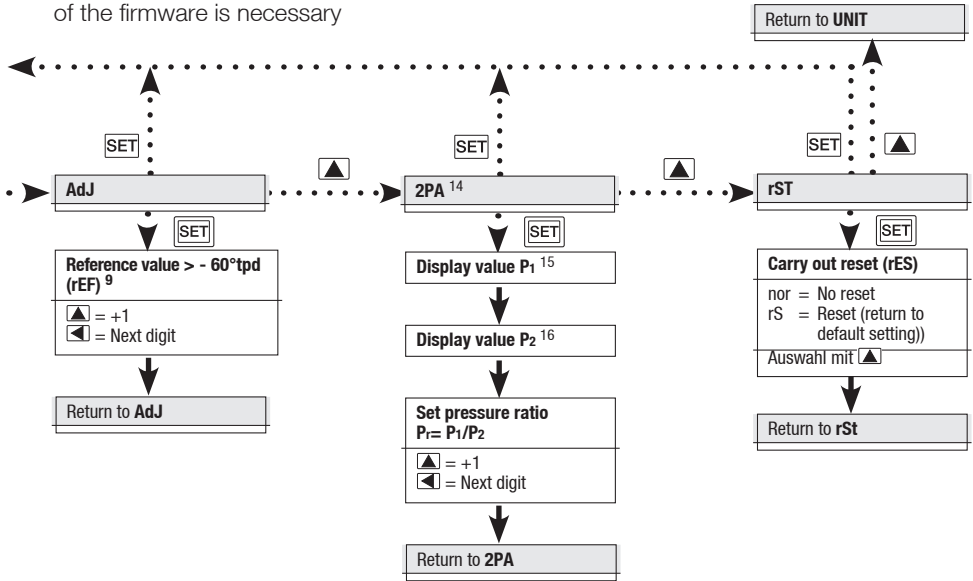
of the firmware is necessary

Return to **UNIT**

SET

SET

SET

**AdJ**

**2PA** 14

**rST**

SET

SET

SET

**Reference value > - 60°tpd (rEF) 9**

= +1
= Next digit

Return to **AdJ**

**Display value P1** 15

**Display value P2** 16

**Set pressure ratio Pr= P1/P2**

= +1
= Next digit

Return to **2PA**

**Carry out reset (rES)**

nor = No reset
rS = Reset (return to default setting))

Auswahl mit

Return to **rSt**